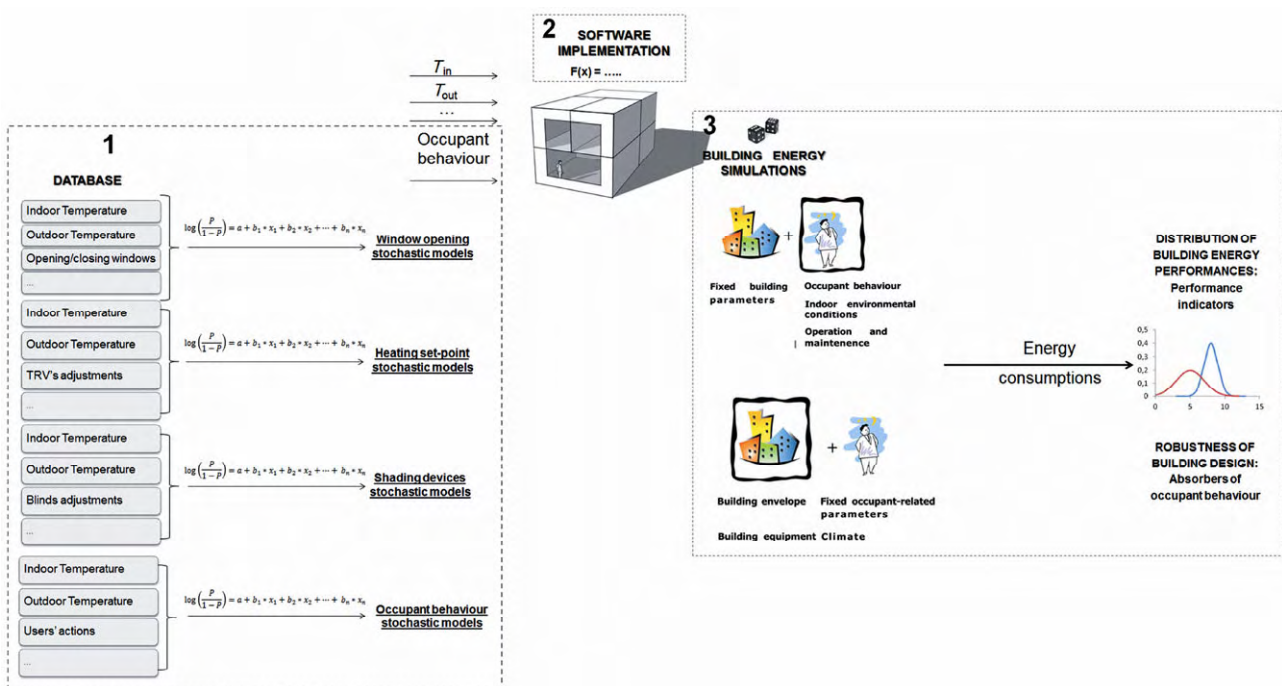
2
SOFTWARE IMPLEMENTATION
F(x) = .....

$T_{in}$
$T_{out}$
...
Occupant behaviour

1
DATABASE

Indoor Temperature
Outdoor Temperature
Opening/closing windows
...

$\log\left(\frac{p}{1-p}\right) = a + b_1 * x_1 + b_2 * x_2 + \cdots + b_n * x_n$
Window opening stochastic models

Indoor Temperature
Outdoor Temperature
TRV's adjustments
...

$\log\left(\frac{p}{1-p}\right) = a + b_1 * x_1 + b_2 * x_2 + \cdots + b_n * x_n$
Heating set-point stochastic models

Indoor Temperature
Outdoor Temperature
Blinds adjustments
...

$\log\left(\frac{p}{1-p}\right) = a + b_1 * x_1 + b_2 * x_2 + \cdots + b_n * x_n$
Shading devices stochastic models

Indoor Temperature
Outdoor Temperature
Users' actions
...

$\log\left(\frac{p}{1-p}\right) = a + b_1 * x_1 + b_2 * x_2 + \cdots + b_n * x_n$
Occupant behaviour stochastic models

3
BUILDING ENERGY SIMULATIONS

+
Fixed building parameters
Occupant behaviour
Indoor environmental conditions
Operation and maintenence

Energy consumptions

DISTRIBUTION OF BUILDING ENERGY PERFORMANCES: Performance indicators

0,5
0,4
0,3
0,2
0,1
0
0 5 10 15

+
Building envelope
Fixed occupant-related parameters
Building equipment Climate

ROBUSTNESS OF BUILDING DESIGN: Absorbers of occupant behaviour